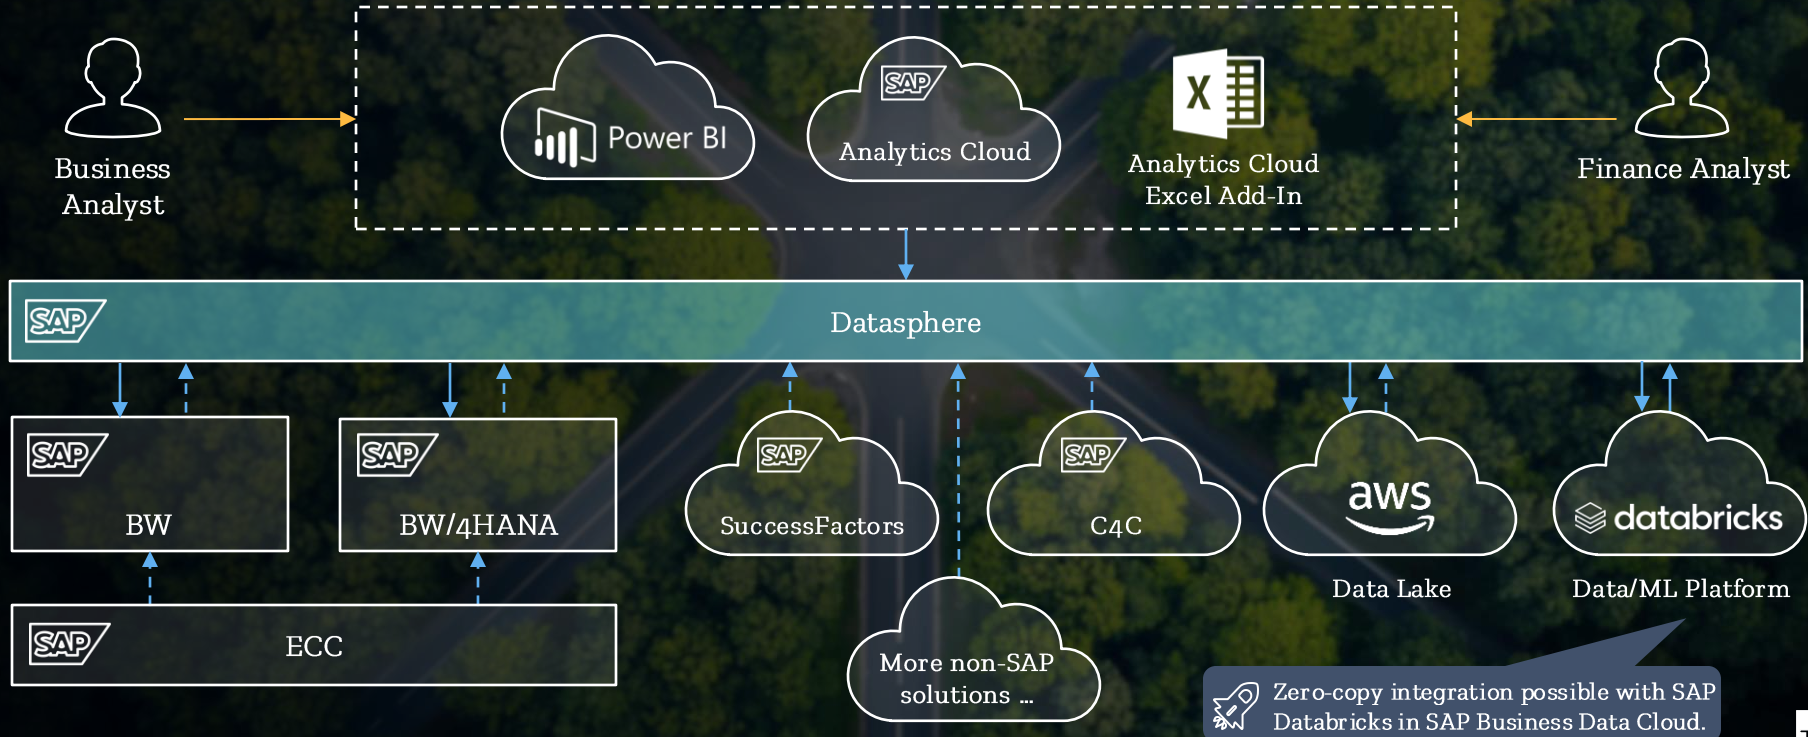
Business Analyst

Power BI

SAP Analytics Cloud

X

Analytics Cloud Excel Add-In

Finance Analyst

SAP Datasphere

SAP BW

SAP BW/4HANA

SAP SuccessFactors

SAP C4C

aws

Data Lake

databricks

Data/ML Platform

SAP ECC

More non-SAP solutions ...

Zero-copy integration possible with SAP Databricks in SAP Business Data Cloud.